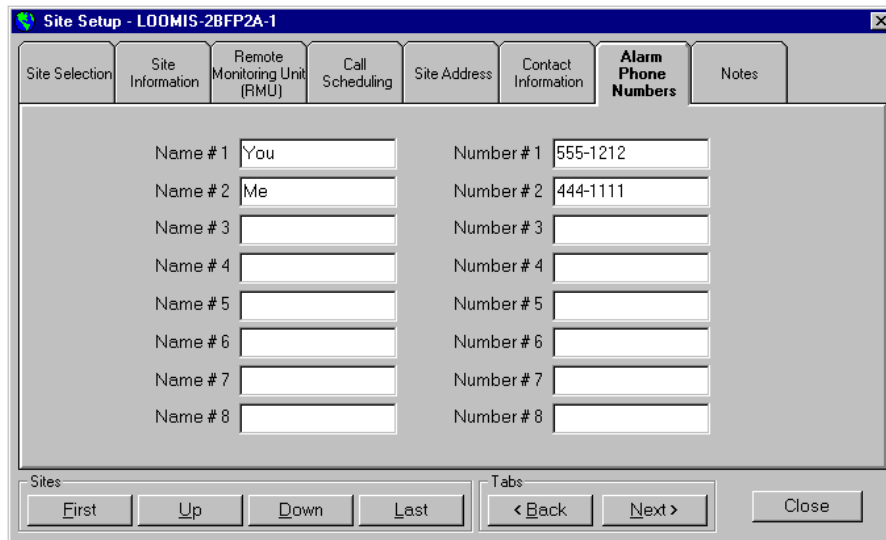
Site Setup - LOOMIS-2BFP2A-1

Site Selection
Site Information
Remote Monitoring Unit (RMU)
Call Scheduling
Site Address
Contact Information
Alarm Phone Numbers
Notes

Name # 1 You
Number # 1 555-1212
Name # 2 Me
Number # 2 444-1111
Name # 3
Number # 3
Name # 4
Number # 4
Name # 5
Number # 5
Name # 6
Number # 6
Name # 7
Number # 7
Name # 8
Number # 8

Sites
First
Up
Down
Last

Tabs
< Back
Next >

Close